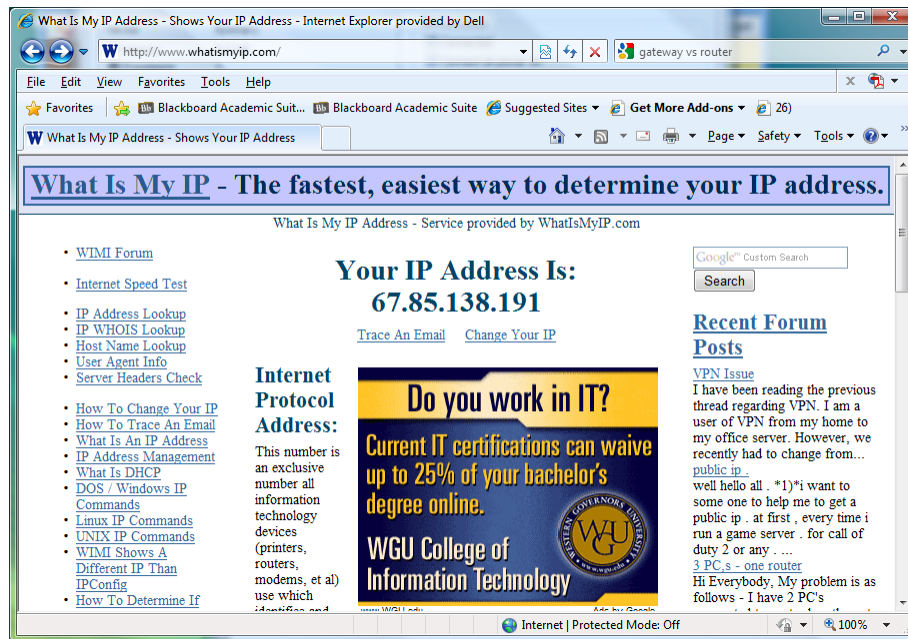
What Is My IP Address - Shows Your IP Address - Internet Explorer provided by Dell

http://www.whatismyip.com/

gateway vs router

File Edit View Favorites Tools Help

Favorites Blackboard Academic Suit... Blackboard Academic Suite Suggested Sites Get More Add-ons 26)

What Is My IP Address - Shows Your IP Address

Page Safety Tools

What Is My IP - The fastest, easiest way to determine your IP address.

What Is My IP Address - Service provided by WhatIsMyIP.com

- WIMI Forum
- Internet Speed Test
- IP Address Lookup
- IP WHOIS Lookup
- Host Name Lookup
- User Agent Info
- Server Headers Check
- How To Change Your IP
- How To Trace An Email
- What Is An IP Address
- IP Address Management
- What Is DHCP
- DOS / Windows IP Commands
- Linux IP Commands
- UNIX IP Commands
- WIMI Shows A Different IP Than IPConfig
- How To Determine If

Your IP Address Is:
67.85.138.191

Trace An Email Change Your IP

Internet Protocol Address:

This number is an exclusive number all information technology devices (printers, routers, modems, et al) use which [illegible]

Do you work in IT?

Current IT certifications can waive up to 25% of your bachelor's degree online.

WGU College of Information Technology

WESTERN GOVERNORS UNIVERSITY WGU www.wgu.edu

www.WGU.edu Ads by Google

Google Custom Search

Search

Recent Forum Posts

VPN Issue
I have been reading the previous thread regarding VPN. I am a user of VPN from my home to my office server. However, we recently had to change from...

public ip .
well hello all . *1)*i want to some one to help me to get a public ip . at first , every time i run a game server . for call of duty 2 or any . ...

3 PC,s - one router
Hi Everybody, My problem is as follows - I have 2 PC's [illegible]

Internet | Protected Mode: Off 100%